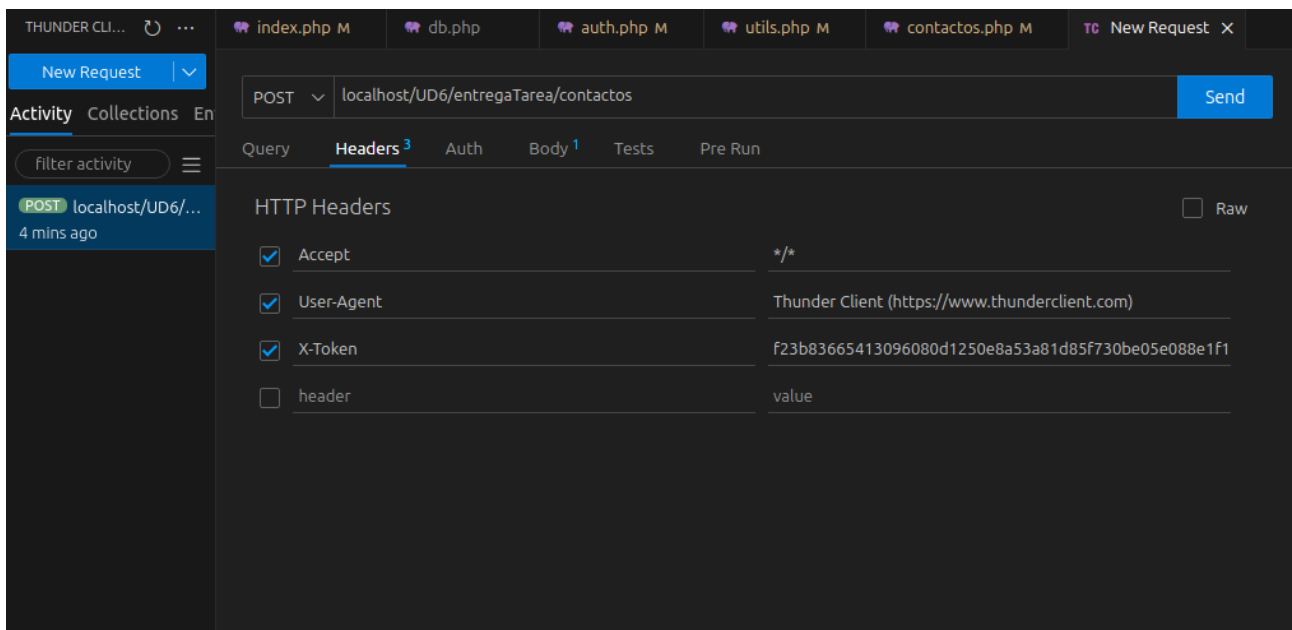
THUNDER CLI... ↻ ···

index.php M   db.php   auth.php M   utils.php M   contactos.php M   TC New Request ×

New Request

Activity   Collections   En

filter activity

POST localhost/UD6/...
4 mins ago

POST   localhost/UD6/entregaTarea/contactos   Send

Query   Headers $^3$   Auth   Body $^1$   Tests   Pre Run

HTTP Headers   Raw

| | | |
|---|---|---|
| ☑ | Accept | \*/\* |
| ☑ | User-Agent | Thunder Client (https://www.thunderclient.com) |
| ☑ | X-Token | f23b83665413096080d1250e8a53a81d85f730be05e088e1f1 |
| ☐ | header | value |